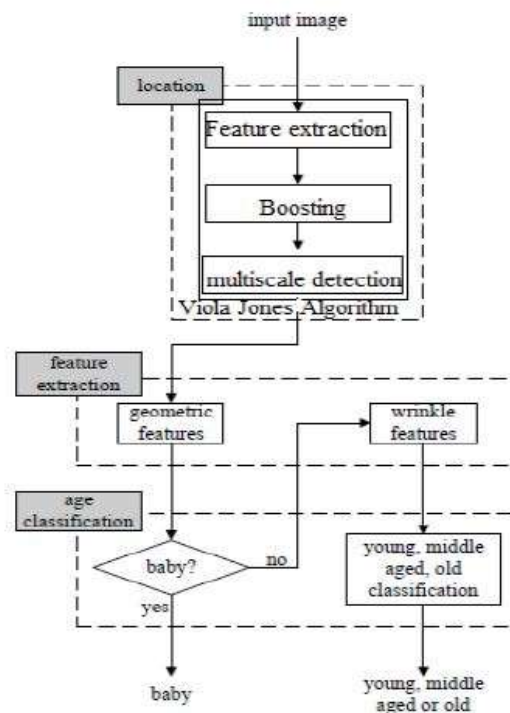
input image

location

Feature extraction

Boosting

multiscale detection

Viola Jones Algorithm

feature extraction

geometric features

wrinkle features

age classification

baby?

no

yes

young, middle aged, old classification

baby

young, middle aged or old